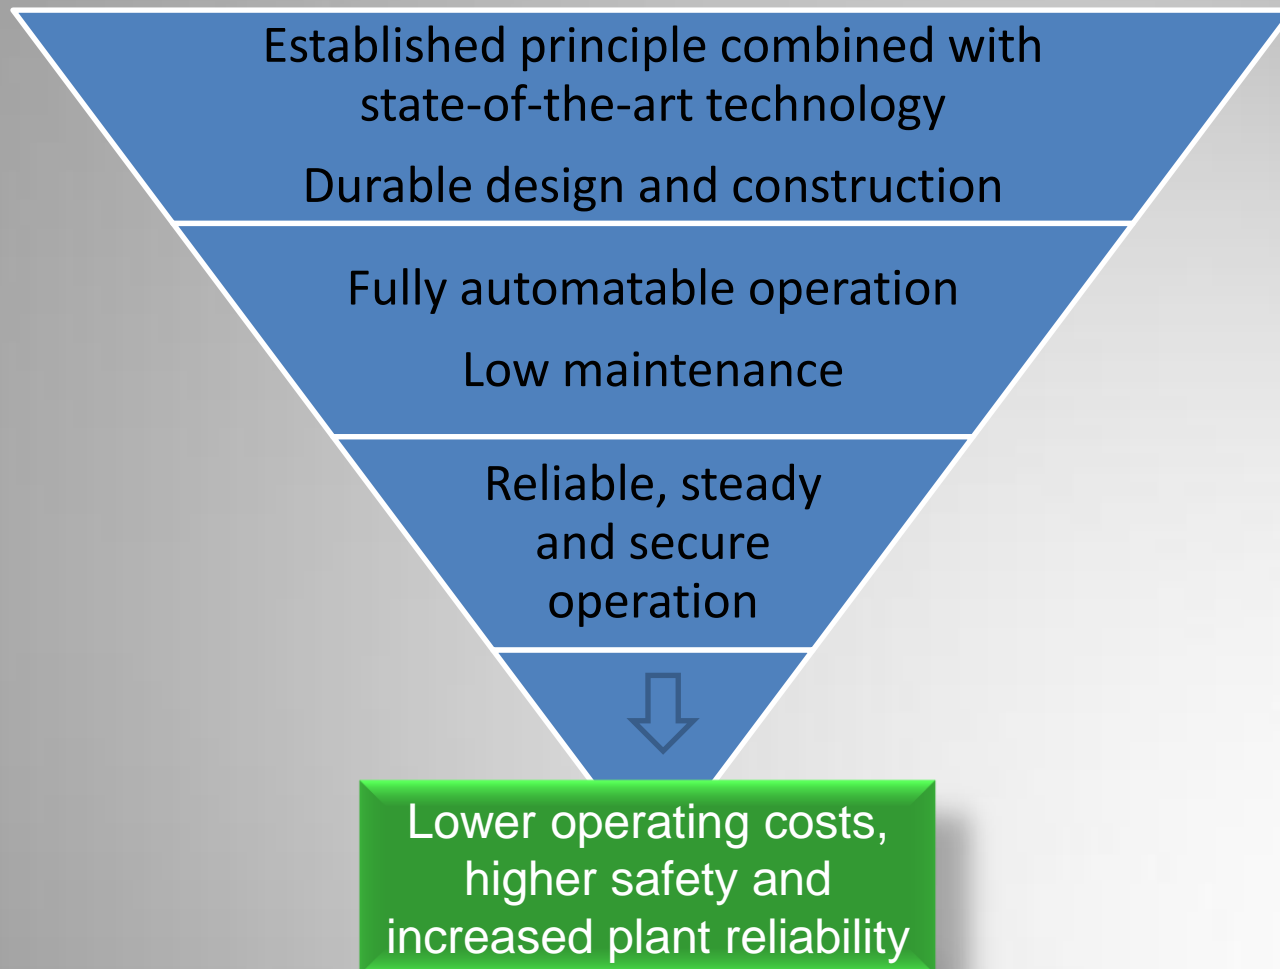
Established principle combined with state-of-the-art technology

Durable design and construction

Fully automatable operation

Low maintenance

Reliable, steady and secure operation

Lower operating costs, higher safety and increased plant reliability